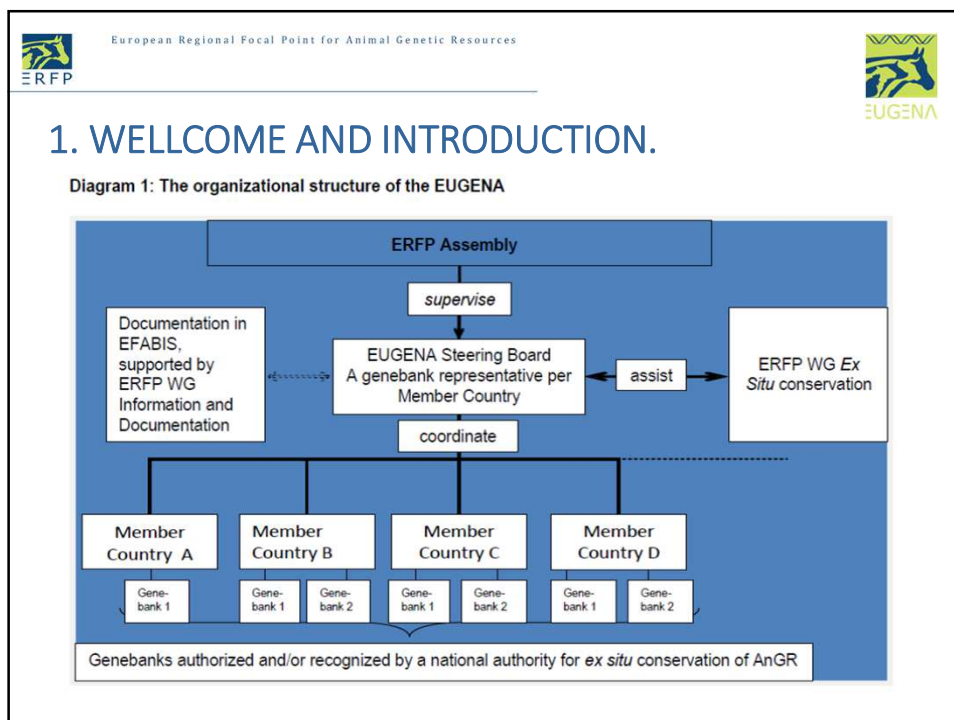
ERFP

European Regional Focal Point for Animal Genetic Resources

EUGENA

1. WELLCOME AND INTRODUCTION.

Diagram 1: The organizational structure of the EUGENA

ERFP Assembly

supervise

Documentation in EFABIS, supported by ERFP WG Information and Documentation

EUGENA Steering Board
A genebank representative per Member Country

assist

ERFP WG *Ex Situ* conservation

coordinate

Member Country A

Gene-bank 1

Member Country B

Gene-bank 1

Gene-bank 2

Member Country C

Gene-bank 1

Gene-bank 2

Member Country D

Gene-bank 1

Gene-bank 2

Genebanks authorized and/or recognized by a national authority for *ex situ* conservation of AnGR